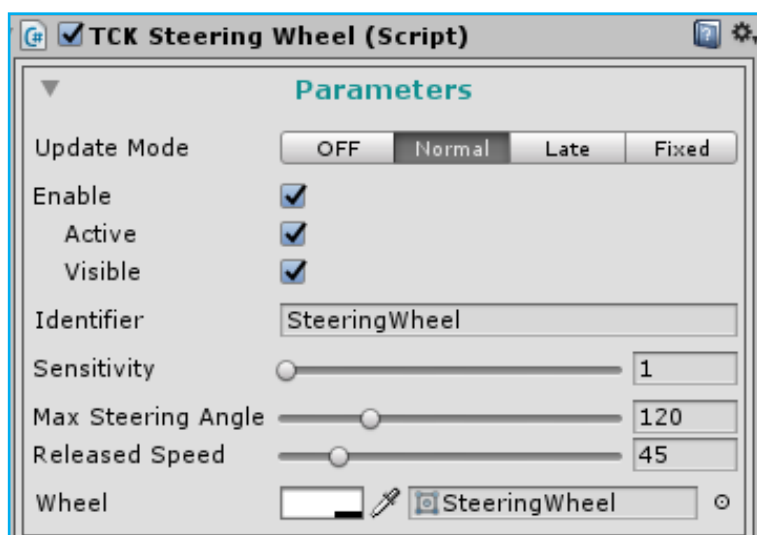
TCK Steering Wheel (Script)

Parameters

Update Mode | OFF | Normal | Late | Fixed

Enable
Active
Visible

Identifier SteeringWheel

Sensitivity 1

Max Steering Angle 120

Released Speed 45

Wheel SteeringWheel